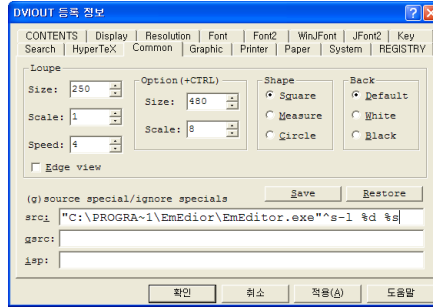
DVIOUT 등록 정보

CONTENTS | Display | Resolution | Font | Font2 | WinJFont | JFont2 | Key
Search | HyperTeX | Common | Graphic | Printer | Paper | System | REGISTRY

Loupe
Size: 250
Scale: 1
Speed: 4
Edge view

Option(+CTRL)
Size: 480
Scale: 8

Shape
Square
Measure
Circle

Back
Default
White
Black

(g)source special/ignore specials
Save
Restore

src: "C:\PROGRA~1\EmEdior\EmEditor.exe"^s-l %d %s
gsrc:
isp:

확인
취소
적용(A)
도움말